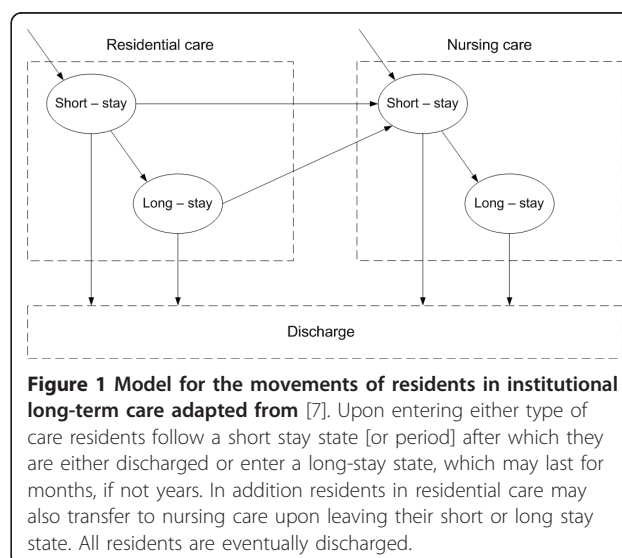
Residential care

Nursing care

Short – stay

Long – stay

Short – stay

Long – stay

Discharge

**Figure 1 Model for the movements of residents in institutional long-term care adapted from** [7]. Upon entering either type of care residents follow a short stay state [or period] after which they are either discharged or enter a long-stay state, which may last for months, if not years. In addition residents in residential care may also transfer to nursing care upon leaving their short or long stay state. All residents are eventually discharged.